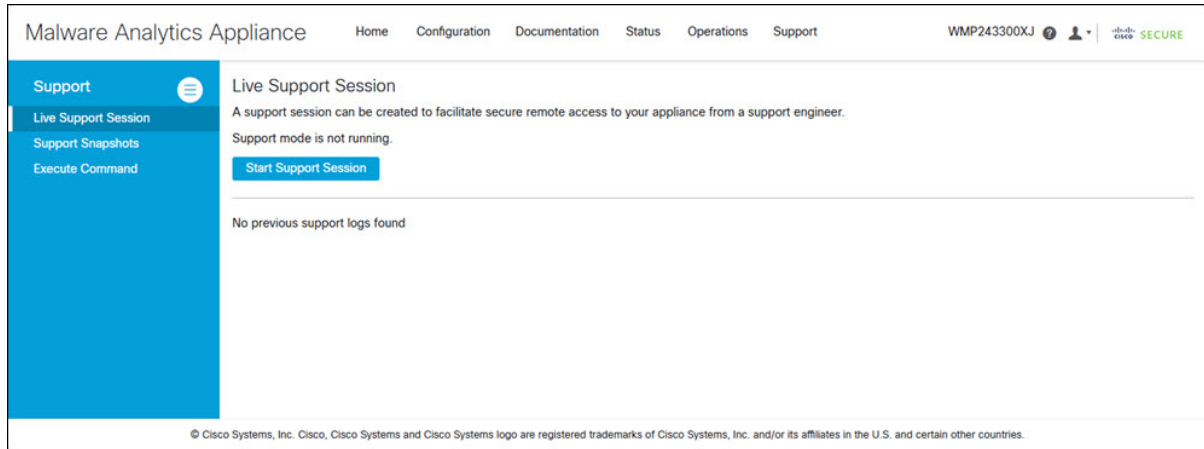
Malware Analytics Appliance

Home Configuration Documentation Status Operations Support

WMP243300XJ

cisco SECURE

Support

Live Support Session

Support Snapshots

Execute Command

Live Support Session

A support session can be created to facilitate secure remote access to your appliance from a support engineer.

Support mode is not running.

Start Support Session

No previous support logs found

© Cisco Systems, Inc. Cisco, Cisco Systems and Cisco Systems logo are registered trademarks of Cisco Systems, Inc. and/or its affiliates in the U.S. and certain other countries.